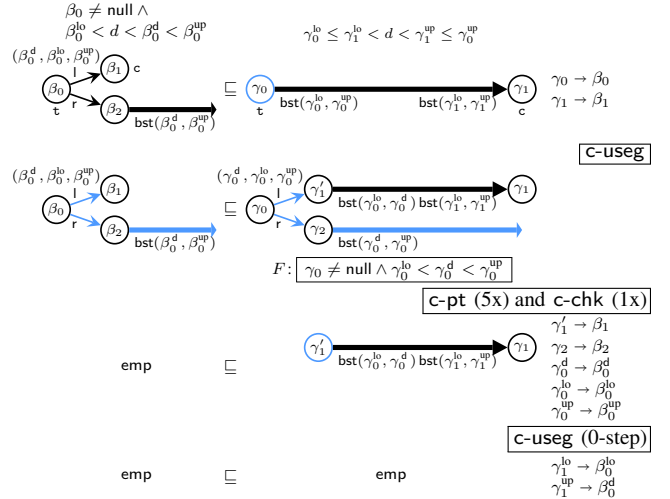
$\beta_0 \neq \mathsf{null} \wedge$
$\beta_0^{lo} < d < \beta_0^{d} < \beta_0^{up}$

$\gamma_0^{lo} \leq \gamma_1^{lo} < d < \gamma_1^{up} \leq \gamma_0^{up}$

$(\beta_0^{d}, \beta_0^{lo}, \beta_0^{up})$
l
$\beta_1$ c
$\beta_0$
t
r
$\beta_2$
$\mathsf{bst}(\beta_0^{d}, \beta_0^{up})$

$\sqsubseteq$

$\gamma_0$
t
$\mathsf{bst}(\gamma_0^{lo}, \gamma_0^{up})$
$\mathsf{bst}(\gamma_1^{lo}, \gamma_1^{up})$
$\gamma_1$
c

$\gamma_0 \rightarrow \beta_0$
$\gamma_1 \rightarrow \beta_1$

c-useg

$(\beta_0^{d}, \beta_0^{lo}, \beta_0^{up})$
l
$\beta_1$
$\beta_0$
r
$\beta_2$
$\mathsf{bst}(\beta_0^{d}, \beta_0^{up})$

$\sqsubseteq$

$(\gamma_0^{d}, \gamma_0^{lo}, \gamma_0^{up})$
l
$\gamma_1'$
$\gamma_0$
r
$\gamma_2$
$\mathsf{bst}(\gamma_0^{lo}, \gamma_0^{d})$ $\mathsf{bst}(\gamma_1^{lo}, \gamma_1^{up})$
$\gamma_1$
$\mathsf{bst}(\gamma_0^{d}, \gamma_0^{up})$

$F$: $\gamma_0 \neq \mathsf{null} \wedge \gamma_0^{lo} < \gamma_0^{d} < \gamma_0^{up}$

c-pt (5x) and c-chk (1x)

emp $\sqsubseteq$

$\gamma_1'$
$\mathsf{bst}(\gamma_0^{lo}, \gamma_0^{d})$ $\mathsf{bst}(\gamma_1^{lo}, \gamma_1^{up})$
$\gamma_1$

$\gamma_1' \rightarrow \beta_1$
$\gamma_2 \rightarrow \beta_2$
$\gamma_0^{d} \rightarrow \beta_0^{d}$
$\gamma_0^{lo} \rightarrow \beta_0^{lo}$
$\gamma_0^{up} \rightarrow \beta_0^{up}$

c-useg (0-step)

emp $\sqsubseteq$ emp

$\gamma_1^{lo} \rightarrow \beta_0^{lo}$
$\gamma_1^{up} \rightarrow \beta_0^{d}$